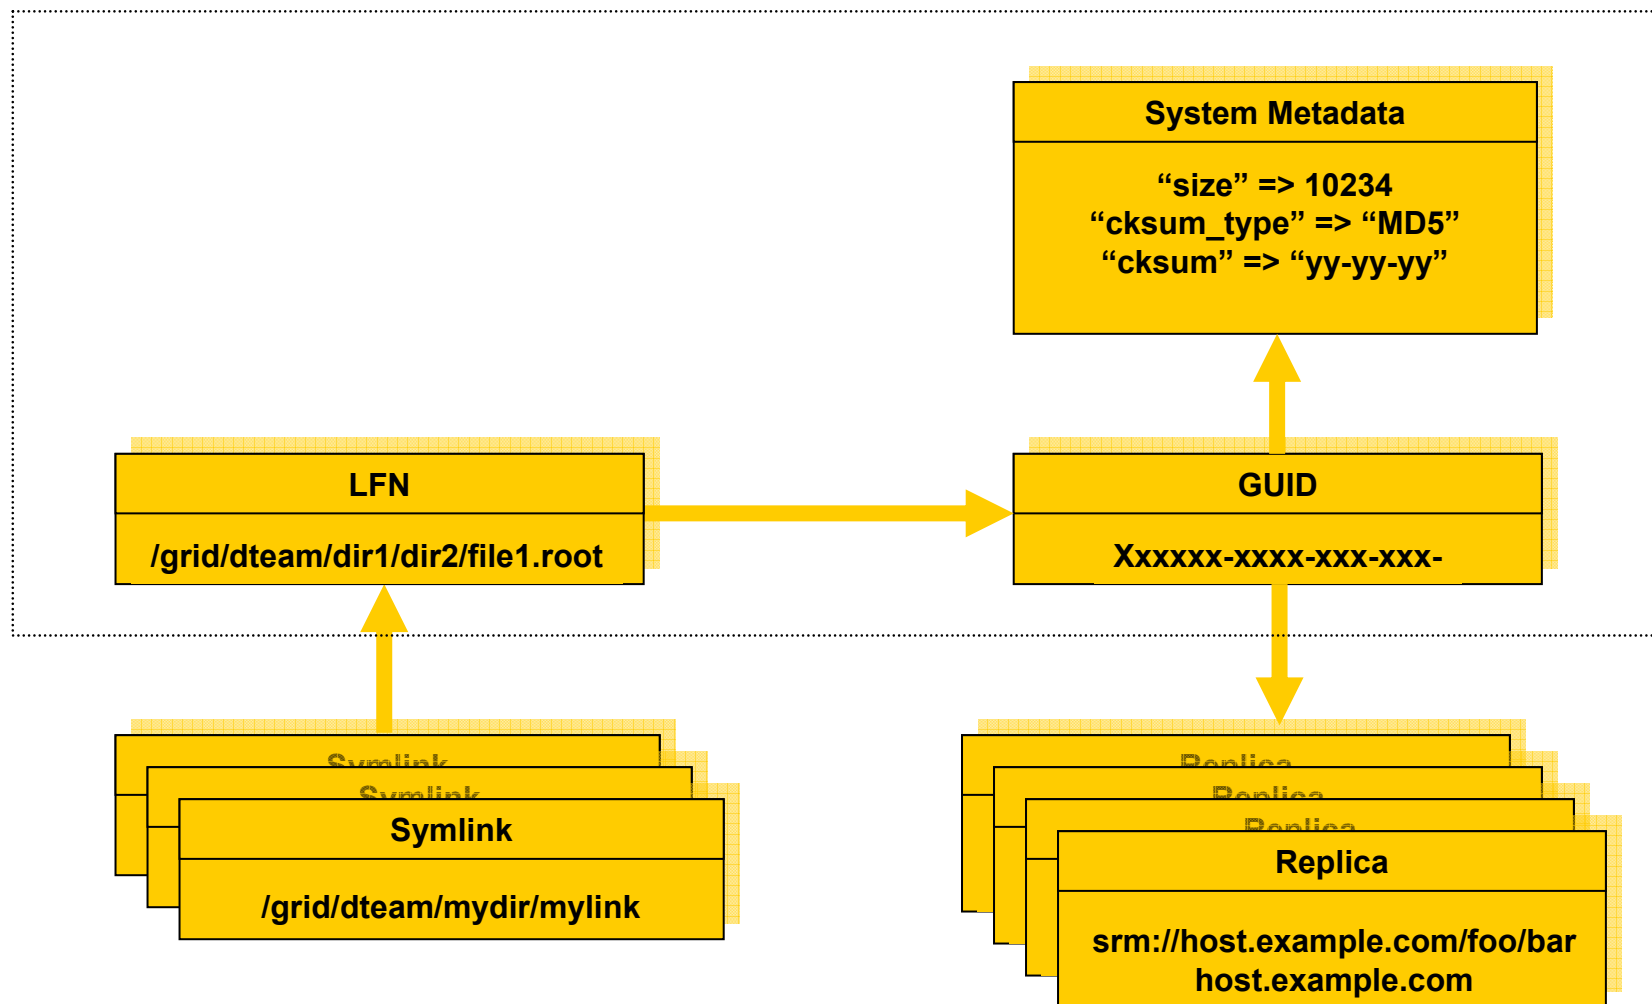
System Metadata

“size” => 10234
“cksum_type” => “MD5”
“cksum” => “yy-yy-yy”

LFN

/grid/dteam/dir1/dir2/file1.root

GUID

Xxxxxx-xxxx-xxx-xxx-

Symlink

Symlink

Symlink

/grid/dteam/mydir/mylink

Replica

Replica

Replica

Replica

srm://host.example.com/foo/bar
host.example.com